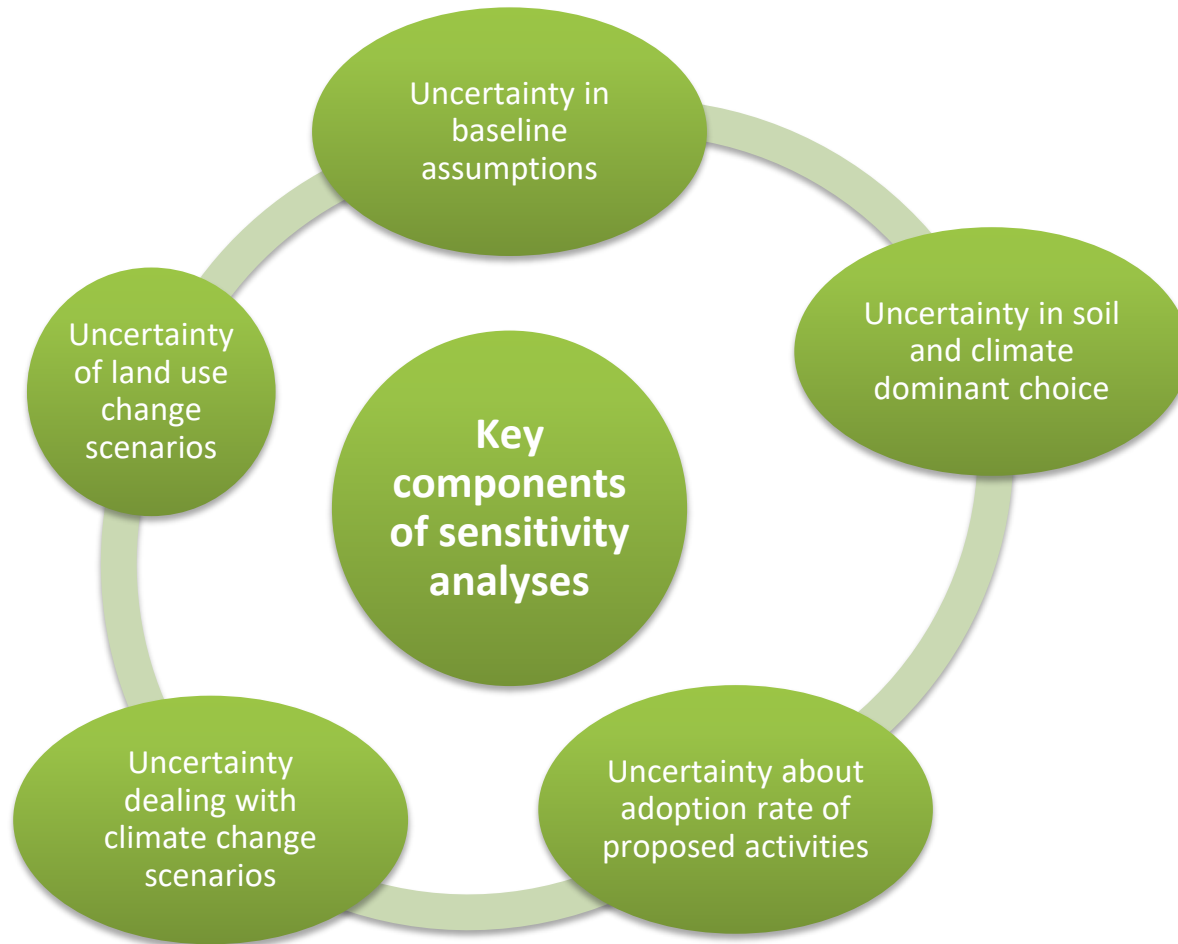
Key components of sensitivity analyses

Uncertainty in baseline assumptions

Uncertainty in soil and climate dominant choice

Uncertainty about adoption rate of proposed activities

Uncertainty dealing with climate change scenarios

Uncertainty of land use change scenarios